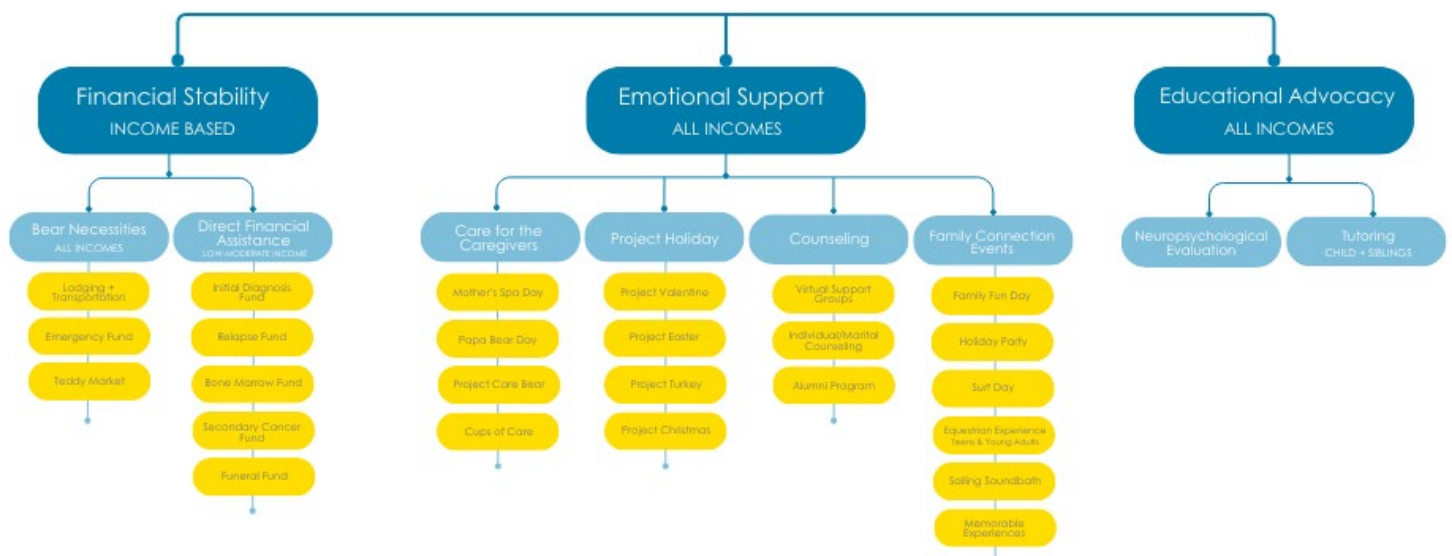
Financial Stability
INCOME BASED

Bear Necessities
ALL INCOMES

Lodging + Transportation

Emergency Fund

Teddy Market

Direct Financial Assistance
LOW-MODERATE INCOME

Initial Diagnosis Fund

Relapse Fund

Bone Marrow Fund

Secondary Cancer Fund

Funeral Fund

Emotional Support
ALL INCOMES

Care for the Caregivers

Mother's Spa Day

Papa Bear Day

Project Care Bear

Cups of Care

Project Holiday

Project Valentine

Project Easter

Project Turkey

Project Christmas

Counseling

Virtual Support Groups

Individual/Marital Counseling

Alumni Program

Family Connection Events

Family Fun Day

Holiday Party

Surf Day

Equestrian Experience
Teens & Young Adults

Sailing Soundbath

Memorable Experiences

Educational Advocacy
ALL INCOMES

Neuropsychological Evaluation

Tutoring
CHILD + SIBLINGS